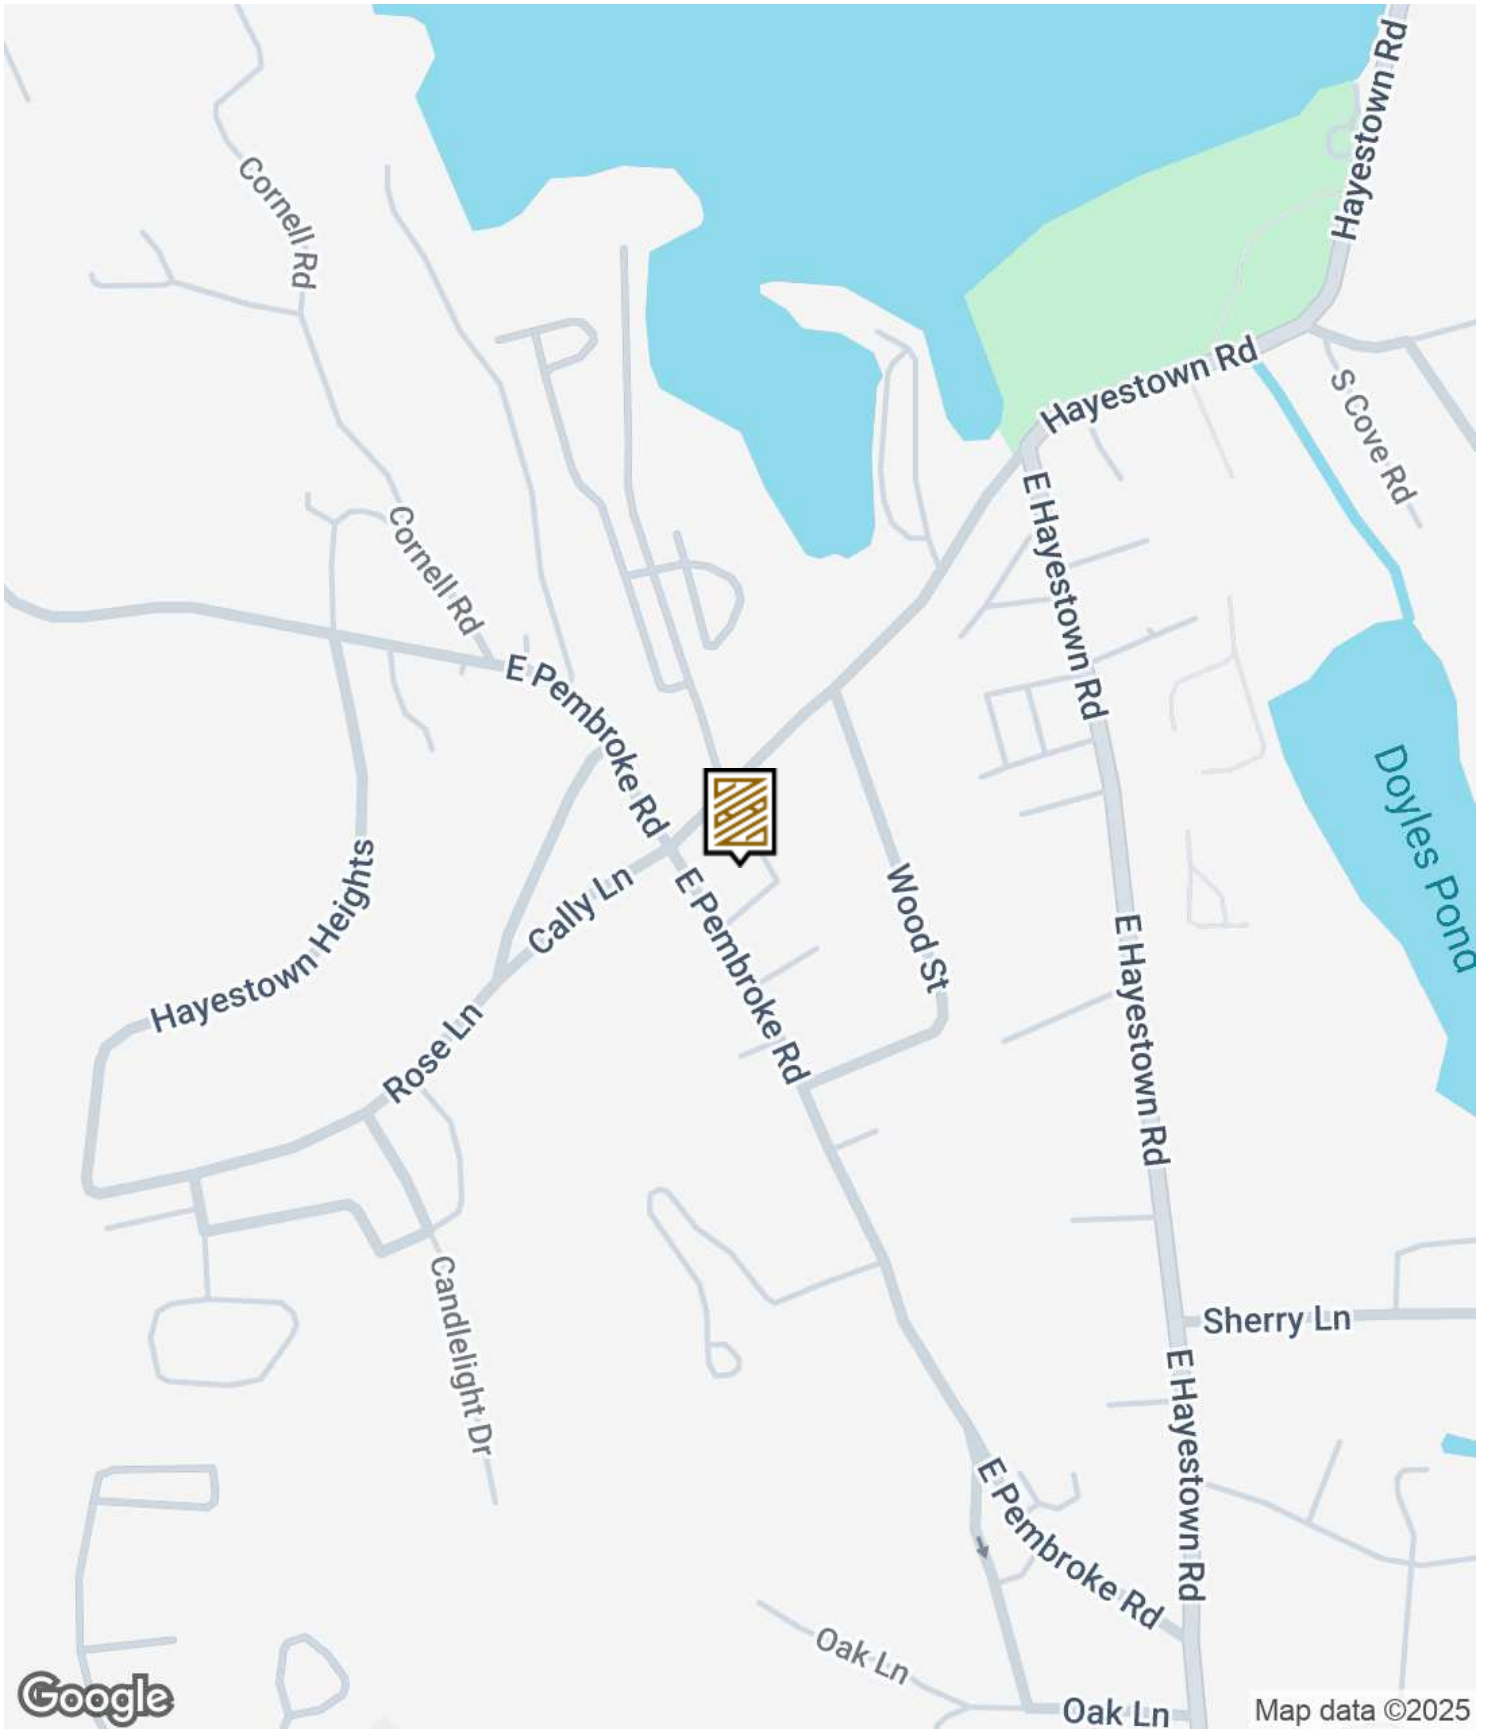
Hayestown Rd
Cornell Rd
Hayestown Rd
S Cove Rd
Cornell Rd
E Hayestown Rd
E Pembroke Rd
Doyles Pond
Cally Ln
E Pembroke Rd
Wood St
Hayestown Heights
Rose Ln
E Hayestown Rd
Candlelight Dr
Sherry Ln
E Hayestown Rd
E Pembroke Rd
Oak Ln
Oak Ln
Google
Map data ©2025